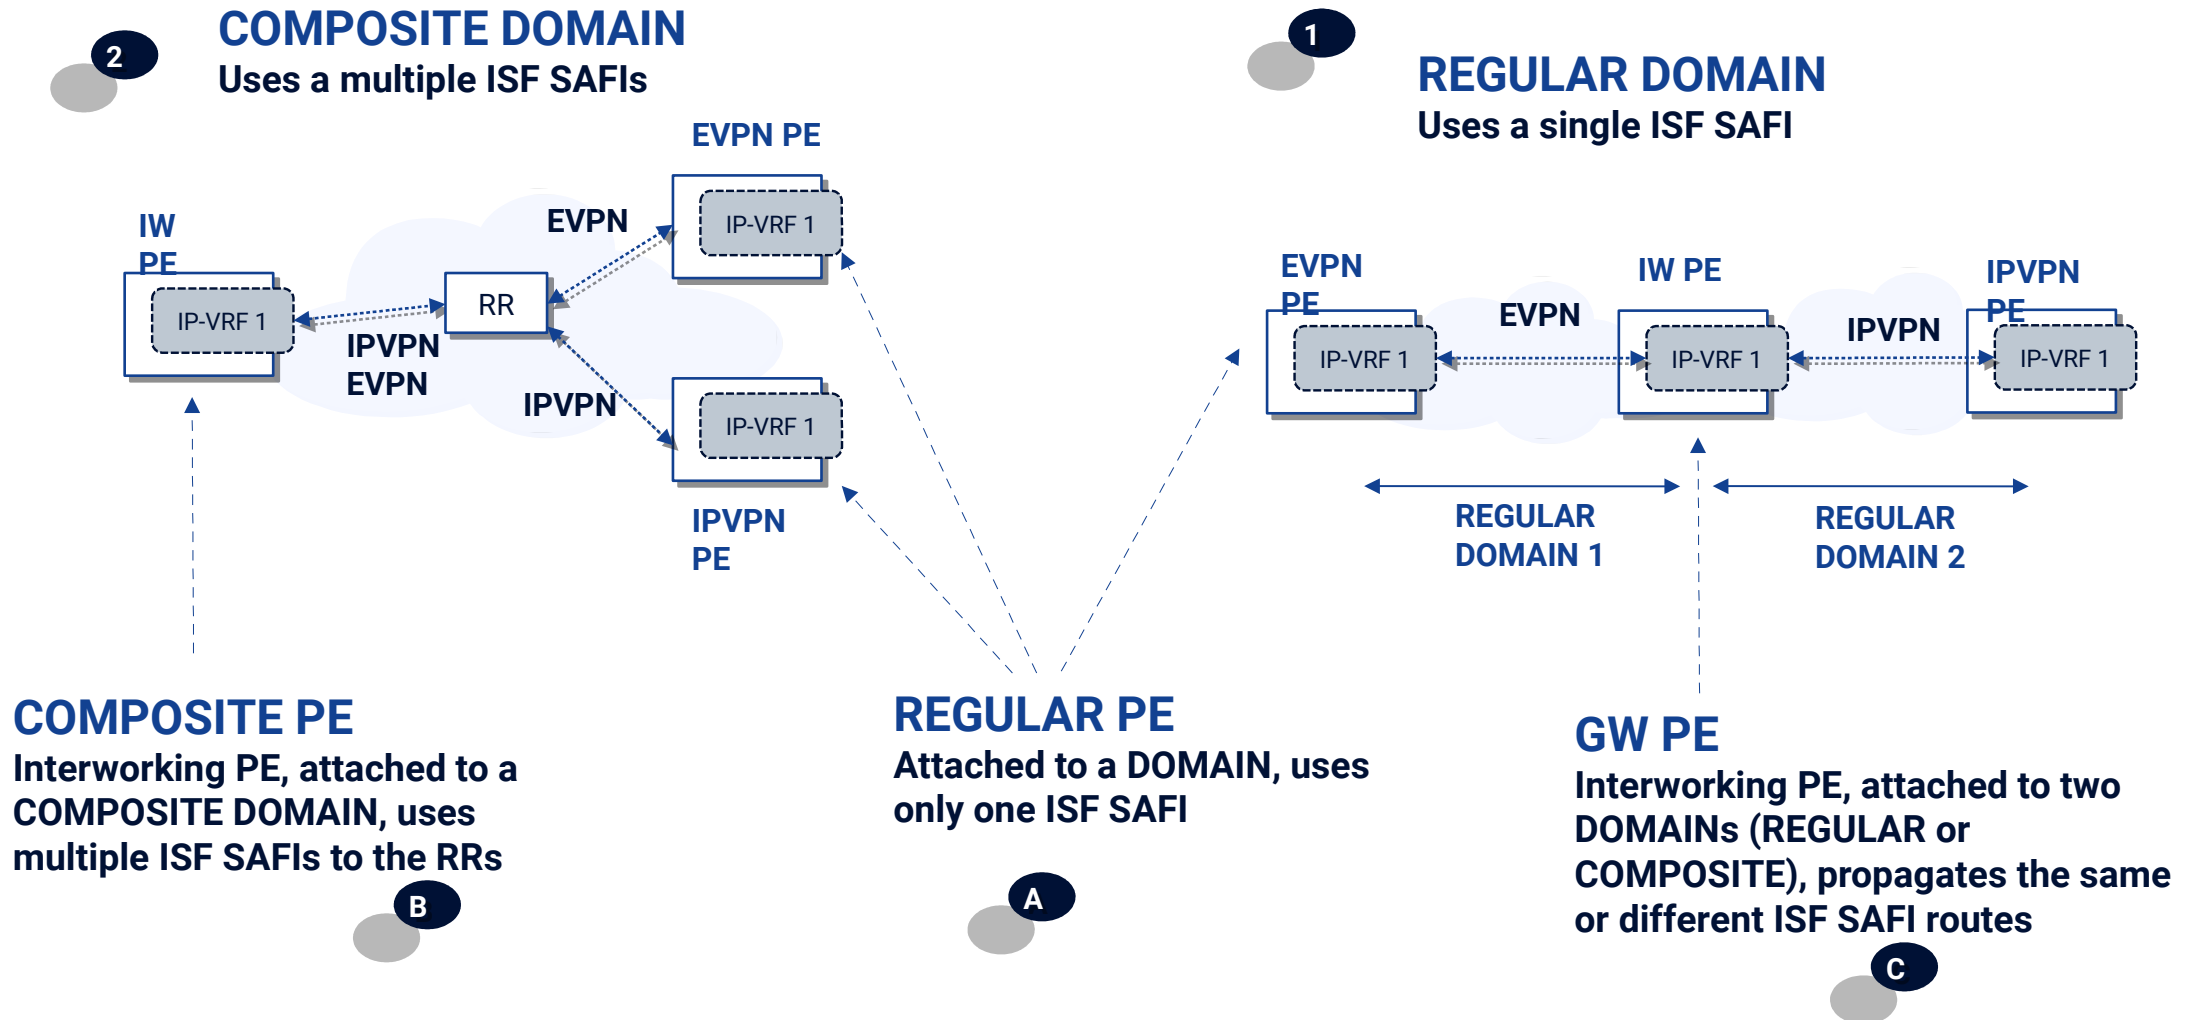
2
COMPOSITE DOMAIN
Uses a multiple ISF SAFIs

1
REGULAR DOMAIN
Uses a single ISF SAFI

EVPN PE
IW PE
IP-VRF 1
RR
EVPN
IP-VRF 1
IPVPN EVPN
IPVPN
IP-VRF 1
IPVPN PE

EVPN PE
IW PE
IPVPN PE
IP-VRF 1
EVPN
IP-VRF 1
IPVPN
IP-VRF 1
REGULAR DOMAIN 1
REGULAR DOMAIN 2

COMPOSITE PE
Interworking PE, attached to a COMPOSITE DOMAIN, uses multiple ISF SAFIs to the RRs
B

REGULAR PE
Attached to a DOMAIN, uses only one ISF SAFI
A

GW PE
Interworking PE, attached to two DOMAINs (REGULAR or COMPOSITE), propagates the same or different ISF SAFI routes
C